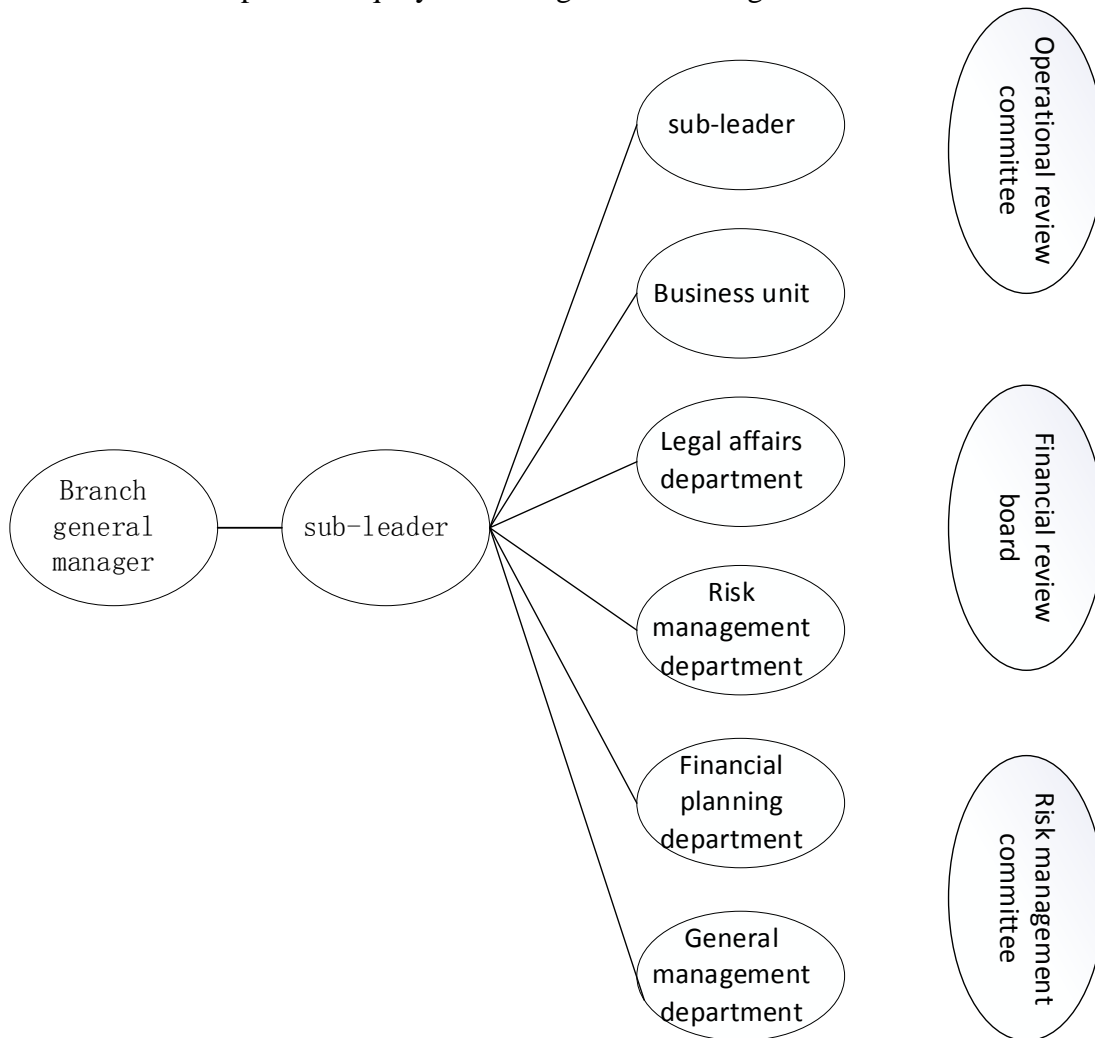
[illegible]

Branch general manager

sub-leader

sub-leader

Business unit

Legal affairs department

Risk management department

Financial planning department

General management department

Operational review committee

Financial review board

Risk management committee